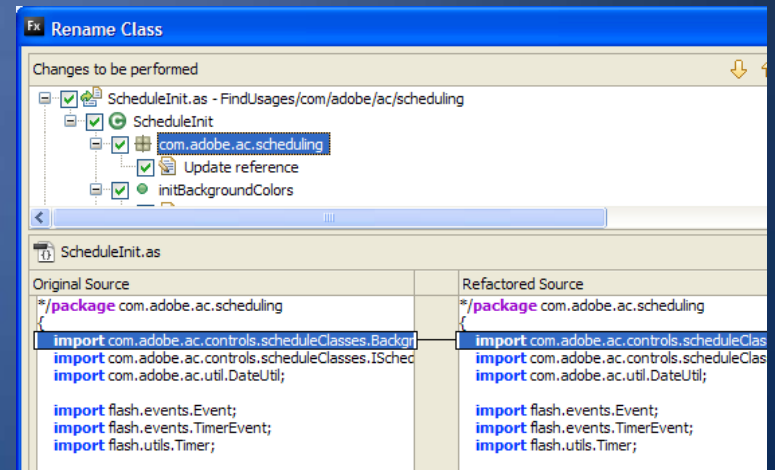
Fx Rename Class

Changes to be performed

ScheduleInit.as - FindUsages/com/adobe/ac/scheduling
ScheduleInit
com.adobe.ac.scheduling
Update reference
initBackgroundColors

ScheduleInit.as

Original Source
*/package com.adobe.ac.scheduling
{
import com.adobe.ac.controls.scheduleClasses.Backgr
import com.adobe.ac.controls.scheduleClasses.ISched
import com.adobe.ac.util.DateUtil;

import flash.events.Event;
import flash.events.TimerEvent;
import flash.utils.Timer;

Refactored Source
*/package com.adobe.ac.scheduling
{
import com.adobe.ac.controls.scheduleClas
import com.adobe.ac.controls.scheduleClas
import com.adobe.ac.util.DateUtil;

import flash.events.Event;
import flash.events.TimerEvent;
import flash.utils.Timer;